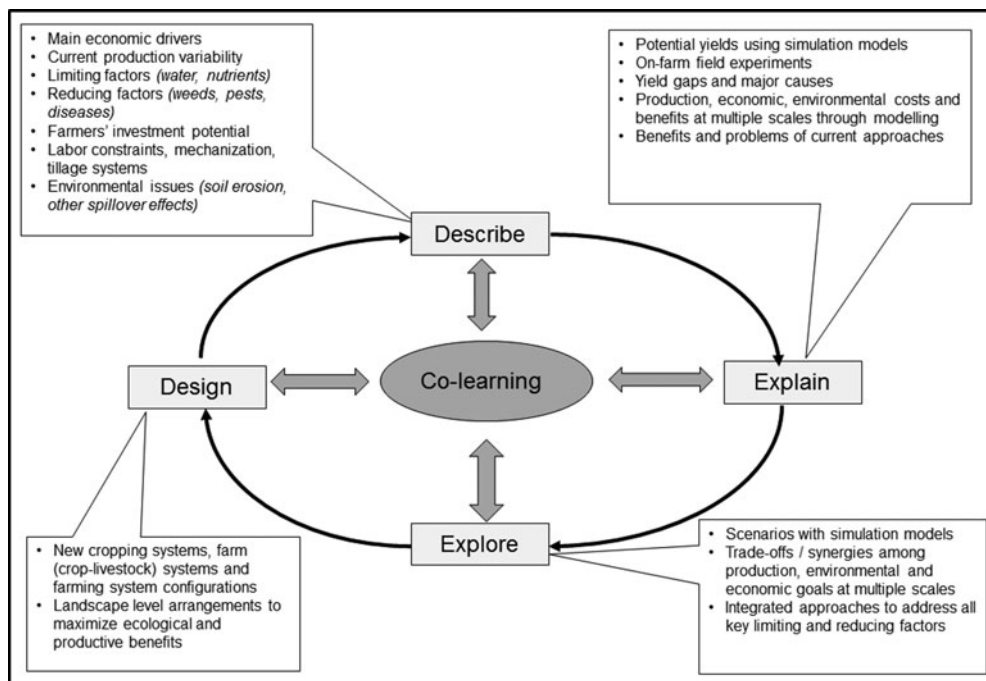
- Main economic drivers
- Current production variability
- Limiting factors *(water, nutrients)*
- Reducing factors *(weeds, pests, diseases)*
- Farmers' investment potential
- Labor constraints, mechanization, tillage systems
- Environmental issues *(soil erosion, other spillover effects)*

- Potential yields using simulation models
- On-farm field experiments
- Yield gaps and major causes
- Production, economic, environmental costs and benefits at multiple scales through modelling
- Benefits and problems of current approaches

Describe

Design

Co-learning

Explain

Explore

- New cropping systems, farm (crop-livestock) systems and farming system configurations
- Landscape level arrangements to maximize ecological and productive benefits

- Scenarios with simulation models
- Trade-offs / synergies among production, environmental and economic goals at multiple scales
- Integrated approaches to address all key limiting and reducing factors